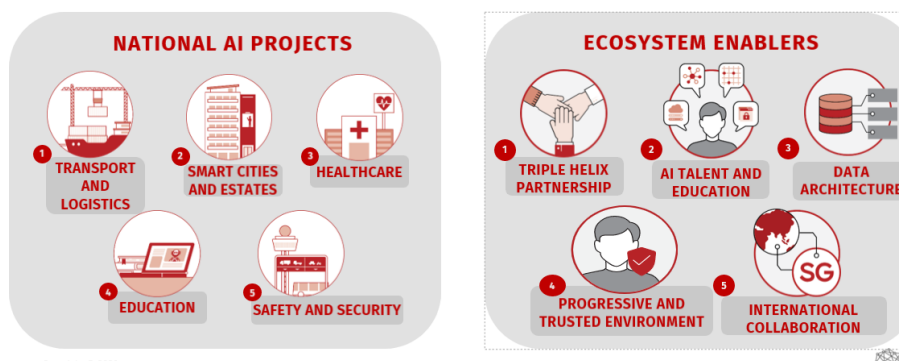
NATIONAL AI PROJECTS

1 TRANSPORT AND LOGISTICS

2 SMART CITIES AND ESTATES

3 HEALTHCARE

4 EDUCATION

5 SAFETY AND SECURITY

ECOSYSTEM ENABLERS

1 TRIPLE HELIX PARTNERSHIP

2 AI TALENT AND EDUCATION

3 DATA ARCHITECTURE

4 PROGRESSIVE AND TRUSTED ENVIRONMENT

5 INTERNATIONAL COLLABORATION

SG